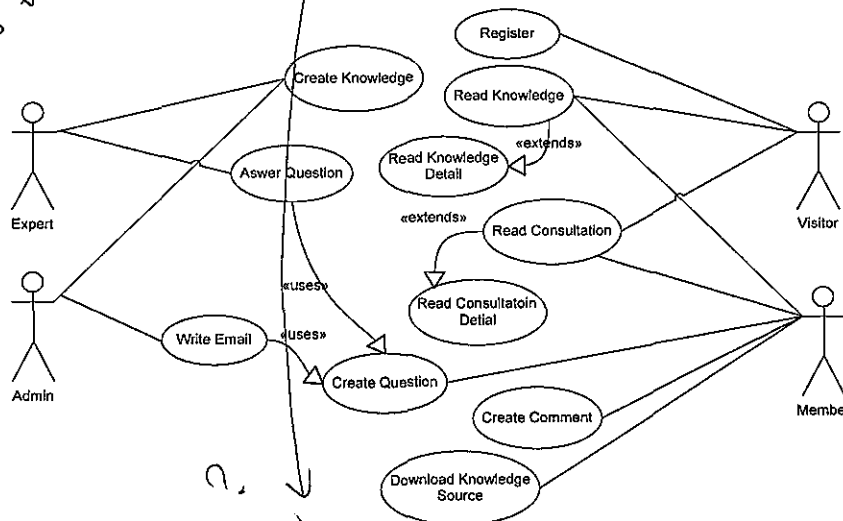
Register

Create Knowledge

Read Knowledge

«extends»

Read Knowledge Detail

Aswer Question

Expert

Visitor

«extends»

Read Consultation

Admin

«uses»

Read Consultatoin Detial

Write Email

«uses»

Create Question

Create Comment

Membe

Download Knowledge Source